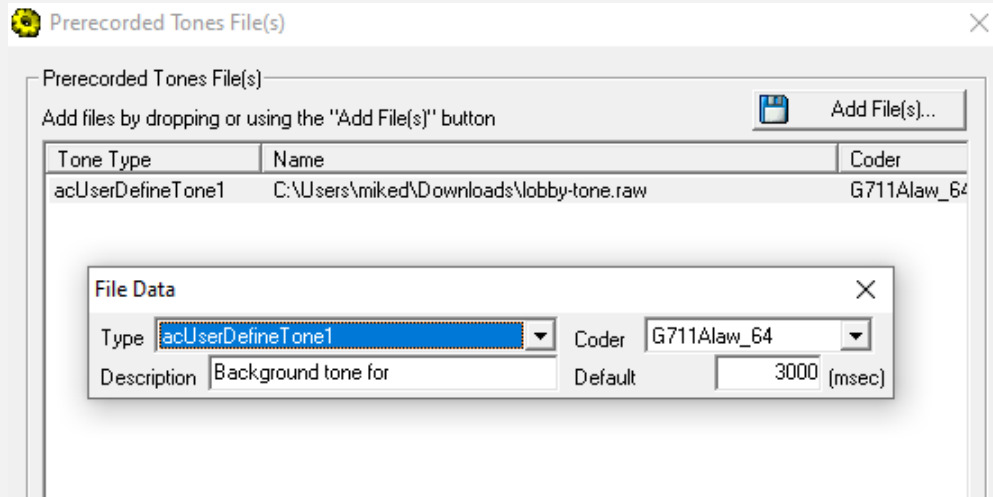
Prerecorded Tones File(s)

Prerecorded Tones File(s)

Add files by dropping or using the "Add File(s)" button

Add File(s)...

| Tone Type | Name | Coder |
|---|---|---|
| acUserDefineTone1 | C:\Users\miked\Downloads\lobby-tone.raw | G711Alaw_64 |

File Data

Type acUserDefineTone1

Coder G711Alaw_64

Description Background tone for

Default 3000 (msec)